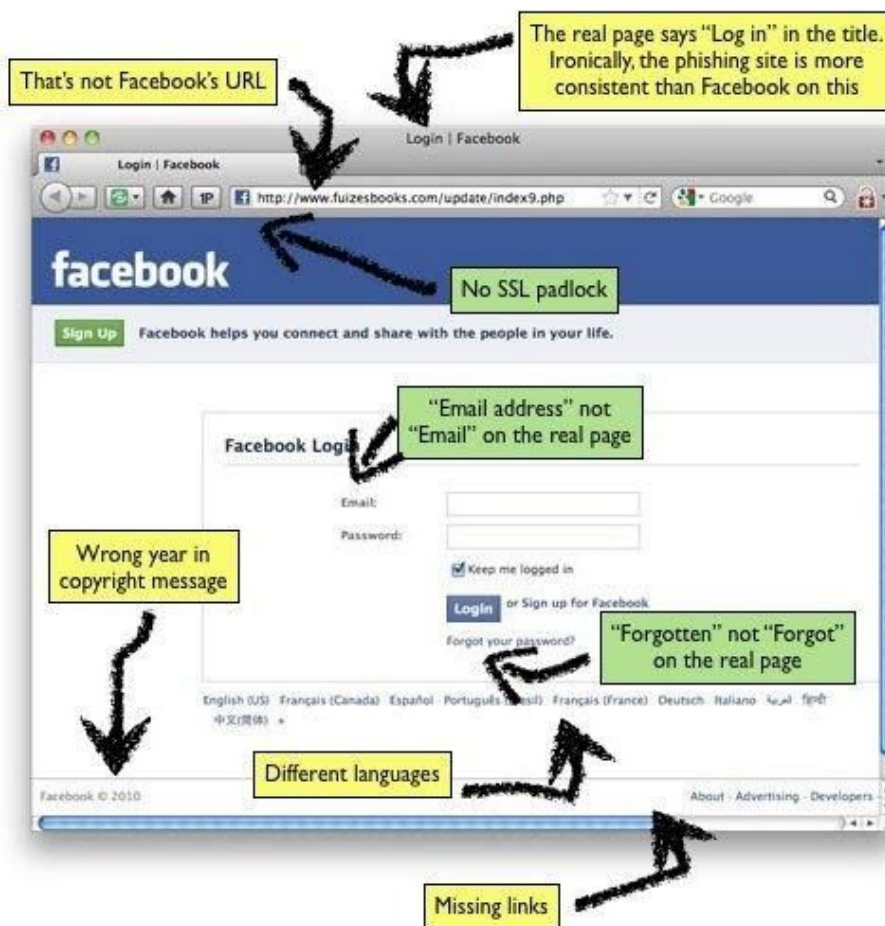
That's not Facebook's URL

The real page says "Log in" in the title. Ironically, the phishing site is more consistent than Facebook on this

Login | Facebook

Login | Facebook

http://www.fuizesbooks.com/update/index9.php

Google

facebook

No SSL padlock

Sign Up Facebook helps you connect and share with the people in your life.

"Email address" not "Email" on the real page

Facebook Login

Email:

Password:

Keep me logged in

Login or Sign up for Facebook

Forgot your password?

Wrong year in copyright message

"Forgotten" not "Forgot" on the real page

English (US) Français (Canada) Español Português (Brasil) Français (France) Deutsch Italiano العربية हिन्दी 中文(简体) »

Different languages

Facebook © 2010

About · Advertising · Developers

Missing links